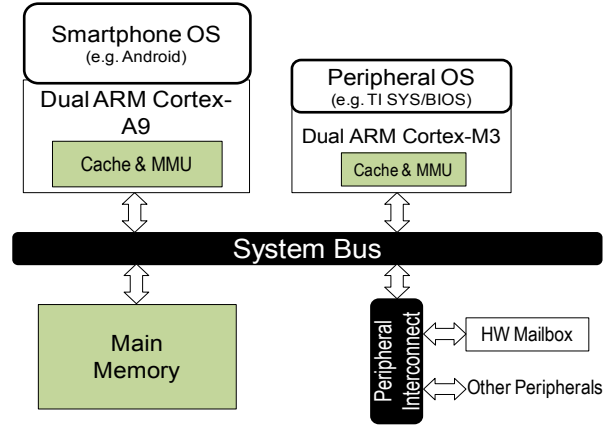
Smartphone OS
(e.g. Android)

Dual ARM Cortex-A9

Cache & MMU

Peripheral OS
(e.g. TI SYS/BIOS)

Dual ARM Cortex-M3

Cache & MMU

System Bus

Main Memory

Peripheral Interconnect

HW Mailbox

Other Peripherals